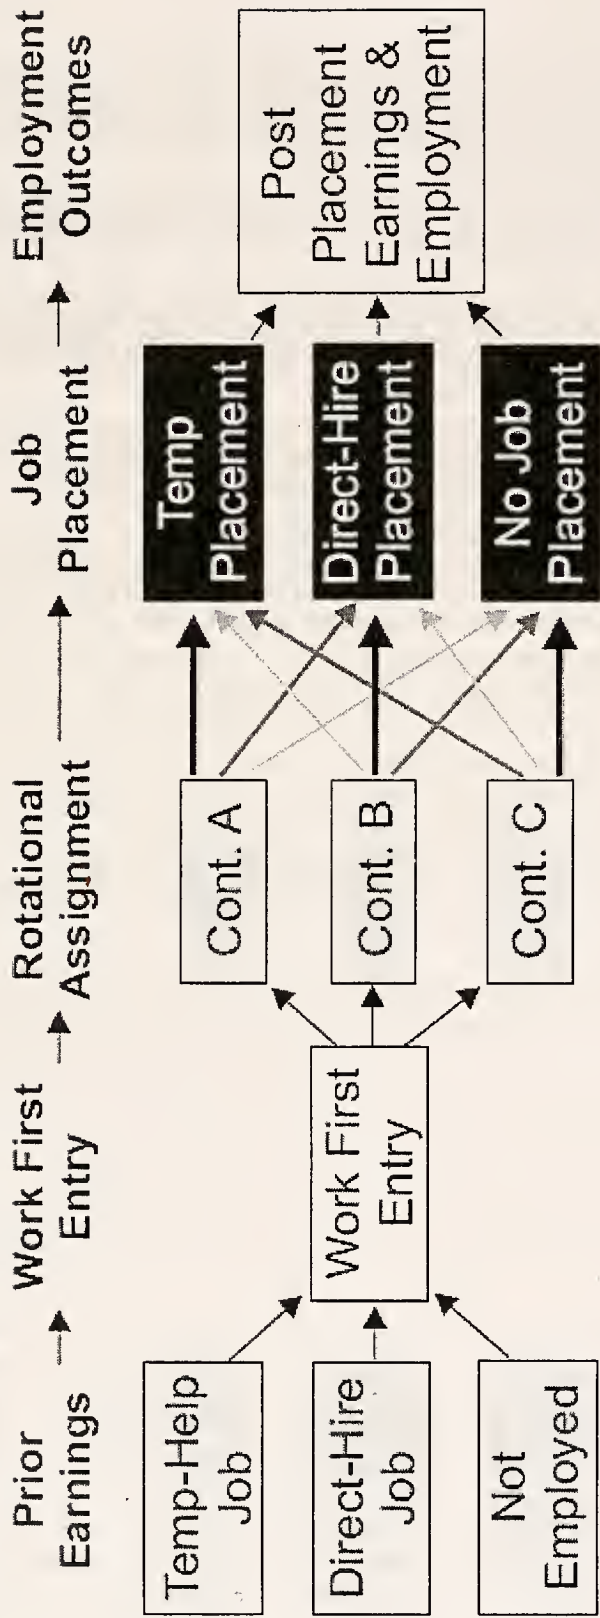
Prior Earnings → Work First Entry → Rotational Assignment → Job Placement → Employment Outcomes

Temp-Help Job

Direct-Hire Job

Not Employed

Work First Entry

Cont. A

Cont. B

Cont. C

Temp Placement

Direct-Hire Placement

No Job Placement

Post Placement Earnings & Employment